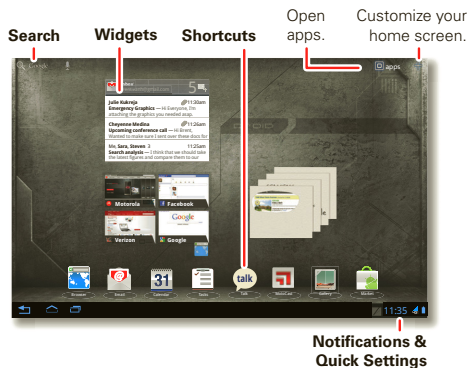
Search

Widgets

Shortcuts

Open apps.

Customize your home screen.

Google

5

Julie Kukreja 11:30am
Emergency Graphics — Hi Everyone, I'm attaching the graphics you needed asap.

Cheyenne Medina 11:26am
Upcoming conference call — Hi Brent, Wanted to make sure I sent over these docs for

Me, Sara, Steven 3 11:25am
Search analysis — I think that we should take the latest figures and compare them to our

Motorola

Facebook

Verizon

Google

Google

apps

talk

Browser

Email

31

Calendar

Tasks

Talk

MotoCast

Gallery

Market

11:35

Notifications & Quick Settings